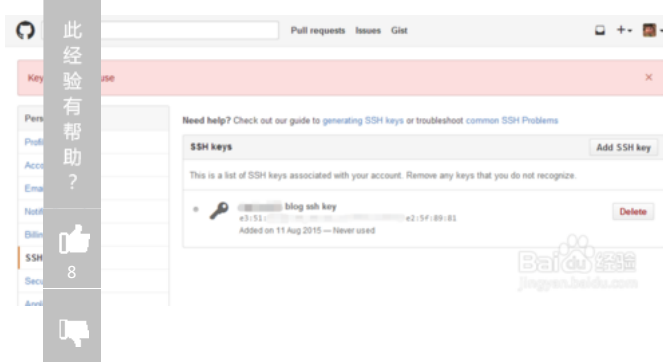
此经验有帮助？

8

Pull requests Issues Gist

Key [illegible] use ×

Pers
Profi
Acco
Ema
Notif
Billin
SSH
Secu
Appl

Need help? Check out our guide to generating SSH keys or troubleshoot common SSH Problems

SSH keys

Add SSH key

This is a list of SSH keys associated with your account. Remove any keys that you do not recognize.

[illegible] blog ssh key
e3:51: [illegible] e2:5f:89:81
Added on 11 Aug 2015 — Never used

Delete

Baidu 经验
jingyan.baidu.com